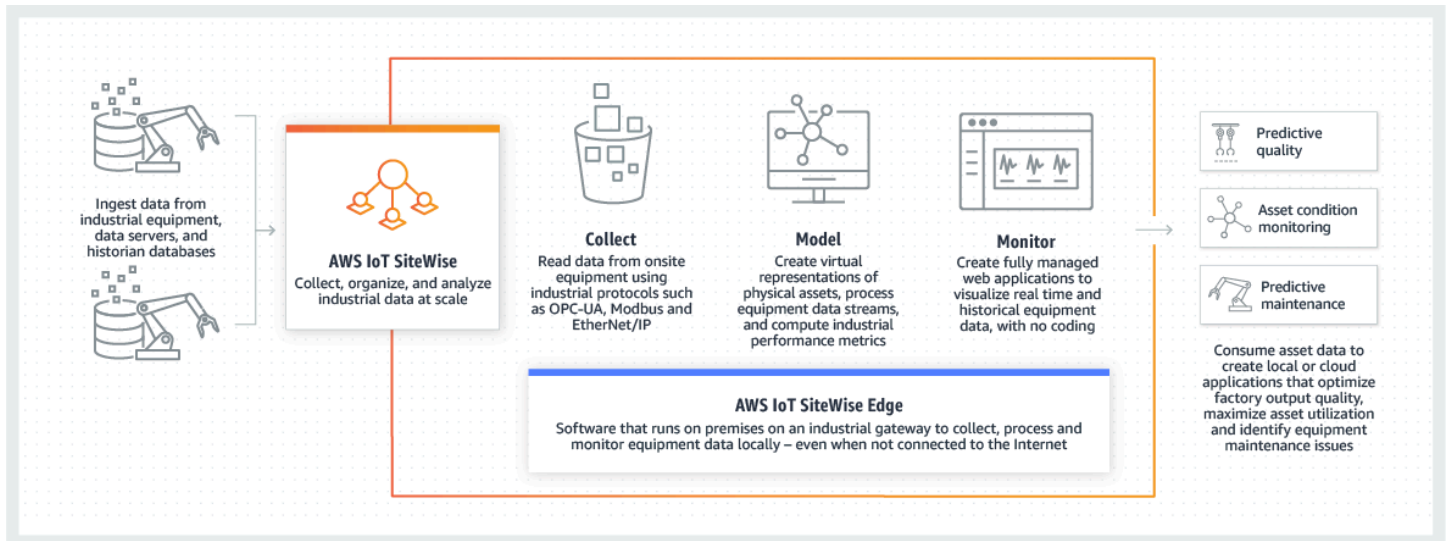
Ingest data from industrial equipment, data servers, and historian databases

AWS IoT SiteWise
Collect, organize, and analyze industrial data at scale

Collect
Read data from onsite equipment using industrial protocols such as OPC-UA, Modbus and EtherNet/IP

Model
Create virtual representations of physical assets, process equipment data streams, and compute industrial performance metrics

Monitor
Create fully managed web applications to visualize real time and historical equipment data, with no coding

AWS IoT SiteWise Edge
Software that runs on premises on an industrial gateway to collect, process and monitor equipment data locally – even when not connected to the Internet

Predictive quality

Asset condition monitoring

Predictive maintenance

Consume asset data to create local or cloud applications that optimize factory output quality, maximize asset utilization and identify equipment maintenance issues